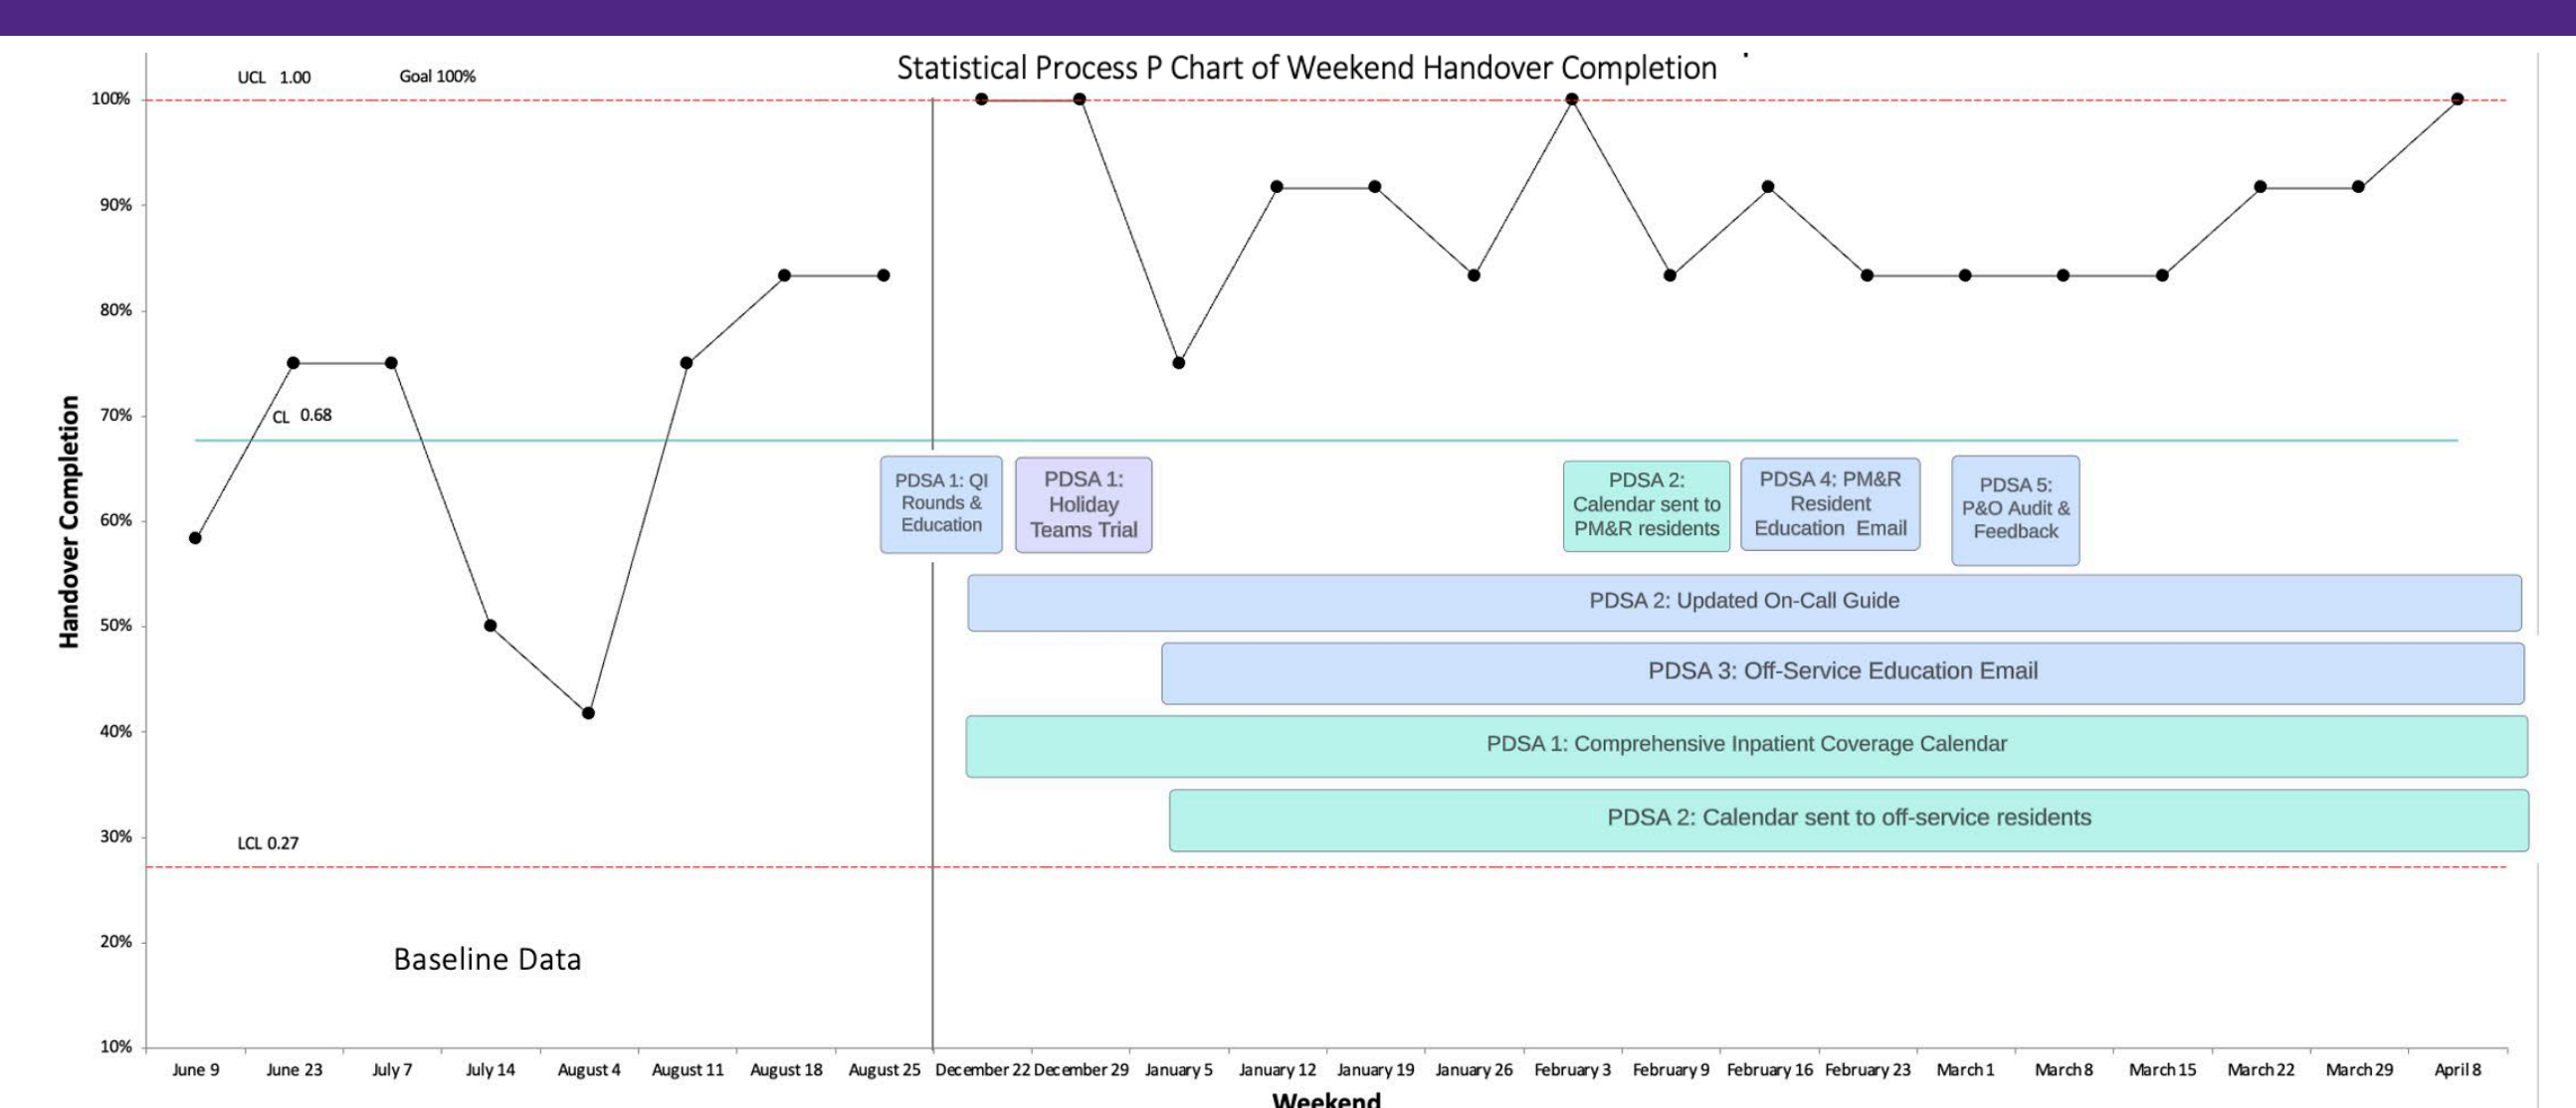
Statistical Process P Chart of Weekend Handover Completion

UCL 1.00

Goal 100%

CL 0.68

LCL 0.27

100%
90%
80%
70%
60%
50%
40%
30%
20%
10%

Handover Completion

PDSA 1: QI Rounds & Education

PDSA 1: Holiday Teams Trial

PDSA 2: Calendar sent to PM&R residents

PDSA 4: PM&R Resident Education Email

PDSA 5: P&O Audit & Feedback

PDSA 2: Updated On-Call Guide

PDSA 3: Off-Service Education Email

PDSA 1: Comprehensive Inpatient Coverage Calendar

PDSA 2: Calendar sent to off-service residents

Baseline Data

June 9 June 23 July 7 July 14 August 4 August 11 August 18 August 25 December 22 December 29 January 5 January 12 January 19 January 26 February 3 February 9 February 16 February 23 March 1 March 8 March 15 March 22 March 29 April 8

Weekend